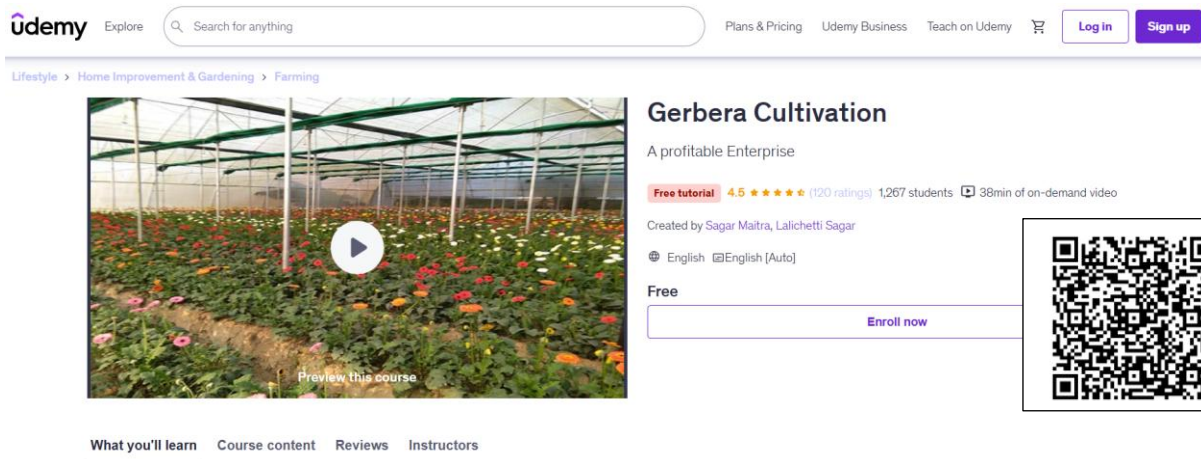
ûdemy Explore Search for anything Plans & Pricing Udemy Business Teach on Udemy Log in Sign up

Lifestyle > Home Improvement & Gardening > Farming

Preview this course

Gerbera Cultivation

A profitable Enterprise

Free tutorial 4.5 ★★★★★ (120 ratings) 1,267 students 38min of on-demand video

Created by Sagar Maitra, Lalichetti Sagar

English English [Auto]

Free

Enroll now

What you'll learn Course content Reviews Instructors